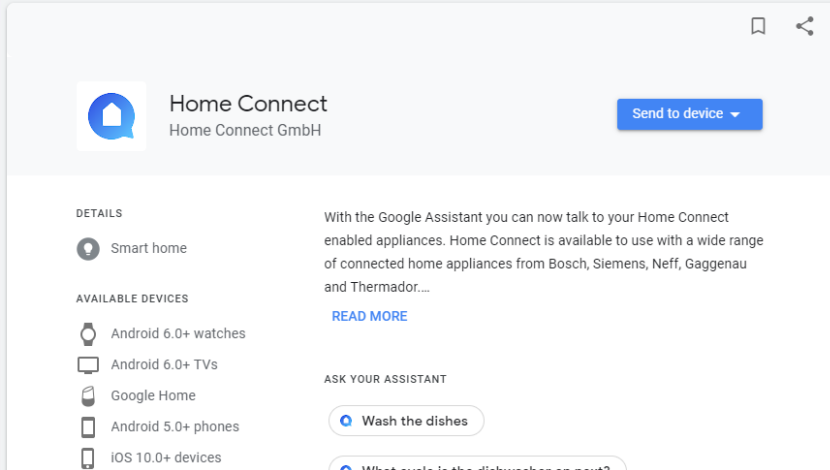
Home Connect
Home Connect GmbH

Send to device

DETAILS

Smart home

AVAILABLE DEVICES

Android 6.0+ watches

Android 6.0+ TVs

Google Home

Android 5.0+ phones

iOS 10.0+ devices

With the Google Assistant you can now talk to your Home Connect enabled appliances. Home Connect is available to use with a wide range of connected home appliances from Bosch, Siemens, Neff, Gaggenau and Thermador....

READ MORE

ASK YOUR ASSISTANT

Wash the dishes

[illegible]